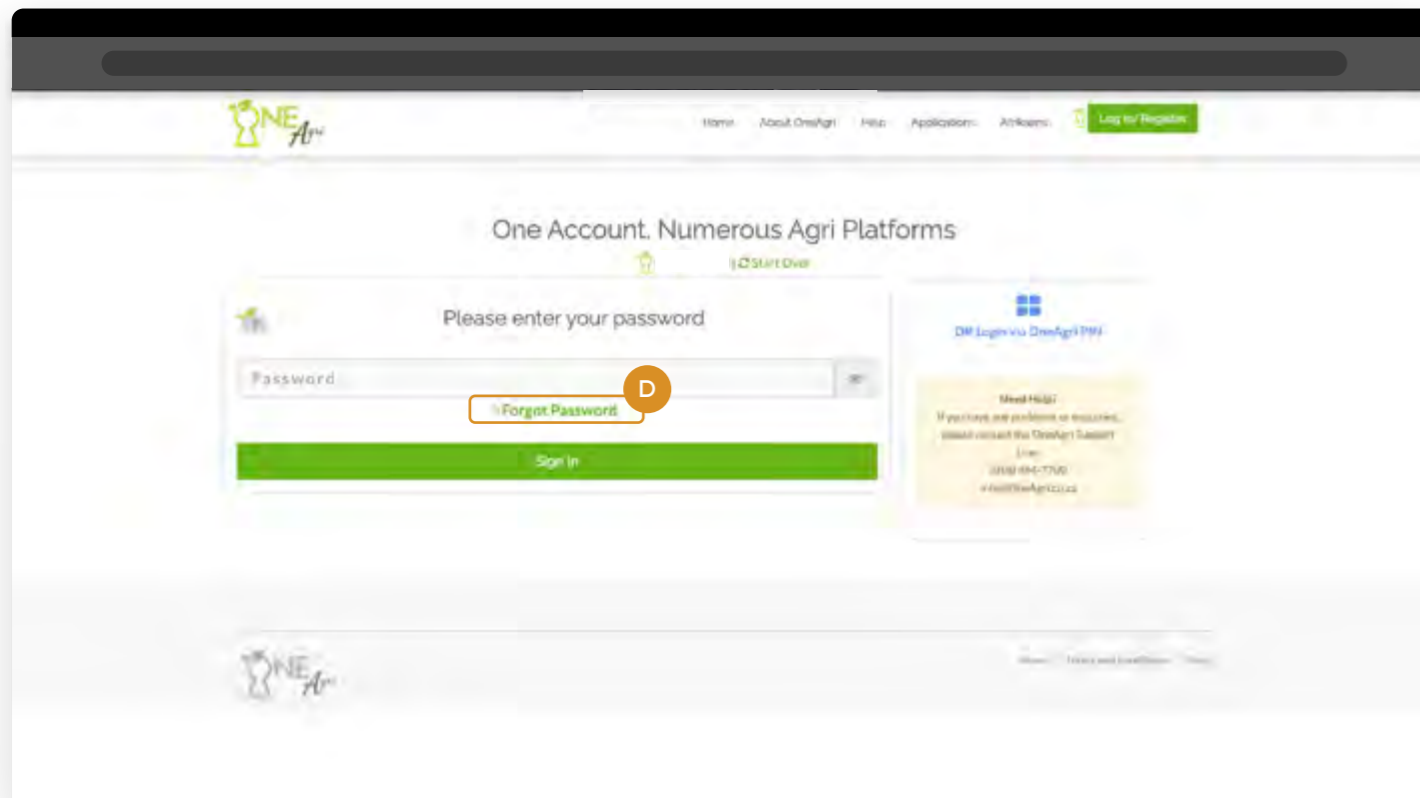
ONE Agri

Home About OneAgri Help Applications Afrikaans Log In/ Register

One Account. Numerous Agri Platforms

Start Over

Please enter your password

Password

D

Forgot Password

Sign In

OR Login via OneAgri PIN

Need Help?
If you have any problems or enquiries, please contact the OneAgri Support Line:
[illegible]
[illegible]

ONE Agri

Home Terms and Conditions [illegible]